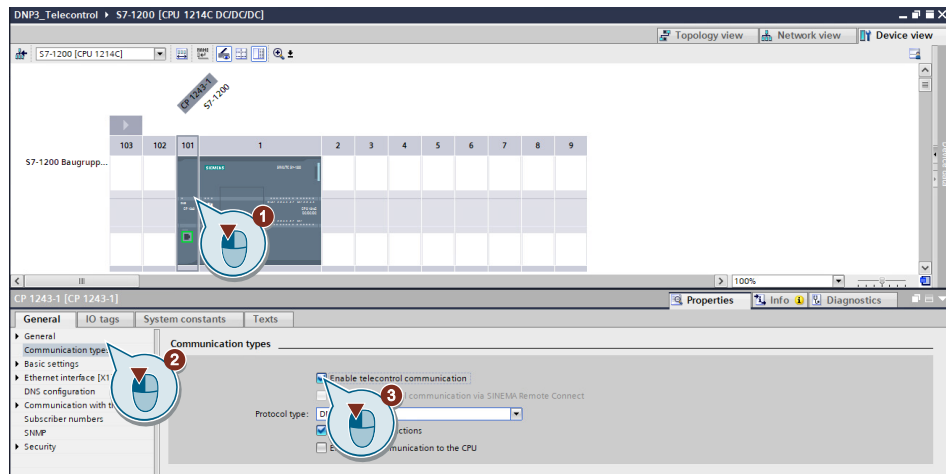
DNP3_Telecontrol ▸ S7-1200 [CPU 1214C DC/DC/DC]

Topology view
Network view
Device view

S7-1200 [CPU 1214C]

CP 1243-1
S7-1200

103
102
101
1
2
3
4
5
6
7
8
9

S7-1200 Baugrupp...

SIEMENS

1

100%

CP 1243-1 [CP 1243-1]

Properties
Info
Diagnostics

General
IO tags
System constants
Texts

General
Communication type
Basic settings
Ethernet interface [X1
DNS configuration
Communication with th
Subscriber numbers
SNMP
Security

2

Communication types

Enable telecontrol communication
communication via SINEMA Remote Connect

3

Protocol type: DN

ctions

E munication to the CPU